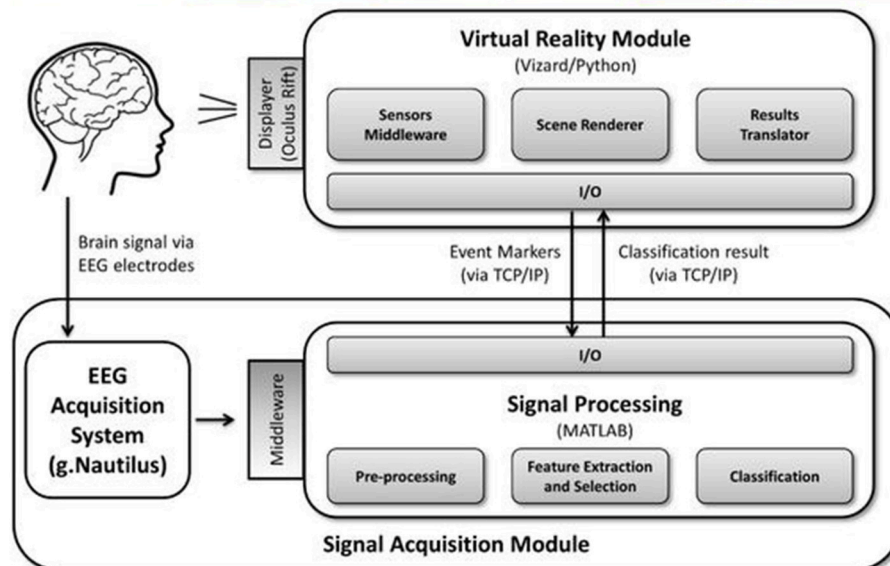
Virtual Reality Module
(Vizard/Python)

Displayer (Oculus Rift)

Sensors Middleware

Scene Renderer

Results Translator

I/O

Brain signal via EEG electrodes

Event Markers (via TCP/IP)

Classification result (via TCP/IP)

I/O

EEG Acquisition System (g.Nautilus)

Middleware

Signal Processing
(MATLAB)

Pre-processing

Feature Extraction and Selection

Classification

Signal Acquisition Module